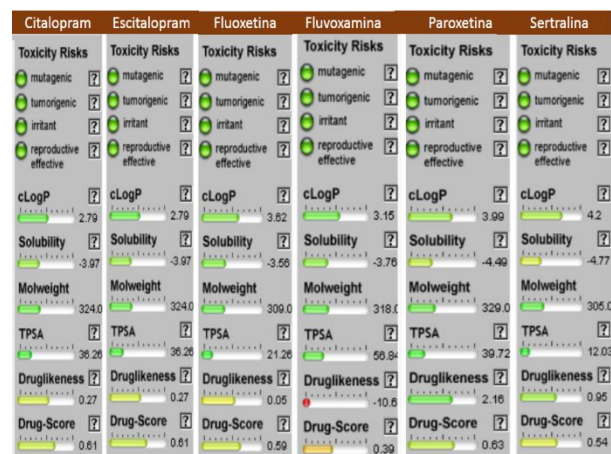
| Citalopram | Escitalopram | Fluoxetina | Fluvoxamina | Paroxetina | Sertralina |
|---|---|---|---|---|---|
| Toxicity Risks | Toxicity Risks | Toxicity Risks | Toxicity Risks | Toxicity Risks | Toxicity Risks |
| mutagenic ? | mutagenic ? | mutagenic ? | mutagenic ? | mutagenic ? | mutagenic ? |
| tumorigenic ? | tumorigenic ? | tumorigenic ? | tumorigenic ? | tumorigenic ? | tumorigenic ? |
| irritant ? | irritant ? | irritant ? | irritant ? | irritant ? | irritant ? |
| reproductive effective ? | reproductive effective ? | reproductive effective ? | reproductive effective ? | reproductive effective ? | reproductive effective ? |
| cLogP ? 2.79 | cLogP ? 2.79 | cLogP ? 3.62 | cLogP ? 3.15 | cLogP ? 3.99 | cLogP ? 4.2 |
| Solubility ? -3.97 | Solubility ? -3.97 | Solubility ? -3.56 | Solubility ? -3.76 | Solubility ? -4.49 | Solubility ? -4.77 |
| Molweight 324.0 | Molweight 324.0 | Molweight 309.0 | Molweight 318.0 | Molweight 329.0 | Molweight 305.0 |
| TPSA ? 36.26 | TPSA ? 36.26 | TPSA ? 21.26 | TPSA ? 56.84 | TPSA ? 39.72 | TPSA ? 12.03 |
| Druglikeness ? 0.27 | Druglikeness ? 0.27 | Druglikeness ? 0.05 | Druglikeness ? -10.6 | Druglikeness ? 2.16 | Druglikeness ? 0.95 |
| Drug-Score ? 0.61 | Drug-Score ? 0.61 | Drug-Score ? 0.59 | Drug-Score ? 0.39 | Drug-Score ? 0.63 | Drug-Score ? 0.54 |